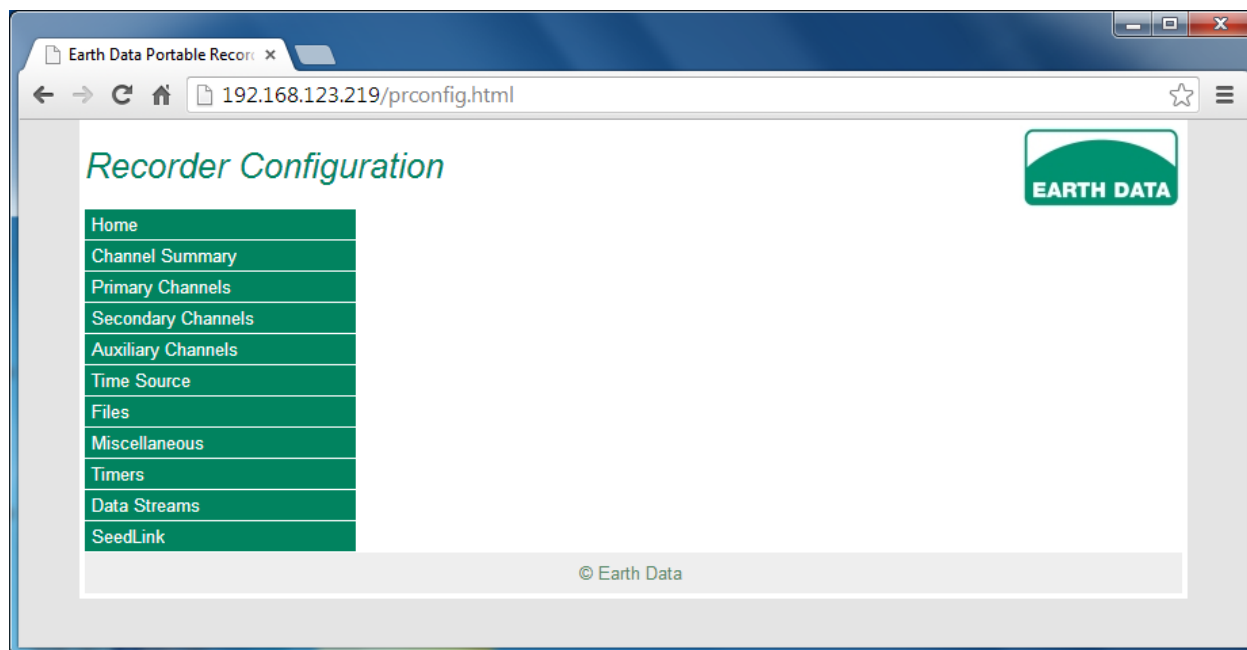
Earth Data Portable Recor ×

192.168.123.219/prconfig.html

Recorder Configuration

EARTH DATA

Home
Channel Summary
Primary Channels
Secondary Channels
Auxiliary Channels
Time Source
Files
Miscellaneous
Timers
Data Streams
SeedLink

© Earth Data